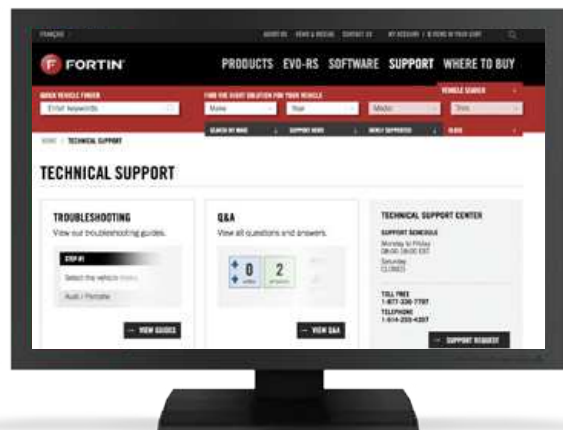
FRANÇAIS

ABOUT US NEWS & MEDIA CONTACT US MY ACCOUNT | 0 ITEMS IN YOUR CART

FORTIN

PRODUCTS EVO-RS SOFTWARE SUPPORT WHERE TO BUY

QUICK VEHICLE FINDER

Enter keywords

FIND THE RIGHT SOLUTION FOR YOUR VEHICLE

Make

Year

Model

VEHICLE SEARCH

Trim

SEARCH BY MAKE

SUPPORT NEWS

NEWLY SUPPORTED

BLOG

HOME / TECHNICAL SUPPORT

TECHNICAL SUPPORT

TROUBLESHOOTING

View our troubleshooting guides.

STEP #1

Select the vehicle make

Audi / Porsche

→ VIEW GUIDES

Q&A

View all questions and answers.

0

2

→ VIEW Q&A

TECHNICAL SUPPORT CENTER

SUPPORT SCHEDULE

Monday to Friday
08:00 - 08:00 EST

Saturday
CLOSED

TOLL FREE
1-877-336-7797

TELEPHONE
1-514-255-4337

→ SUPPORT REQUEST